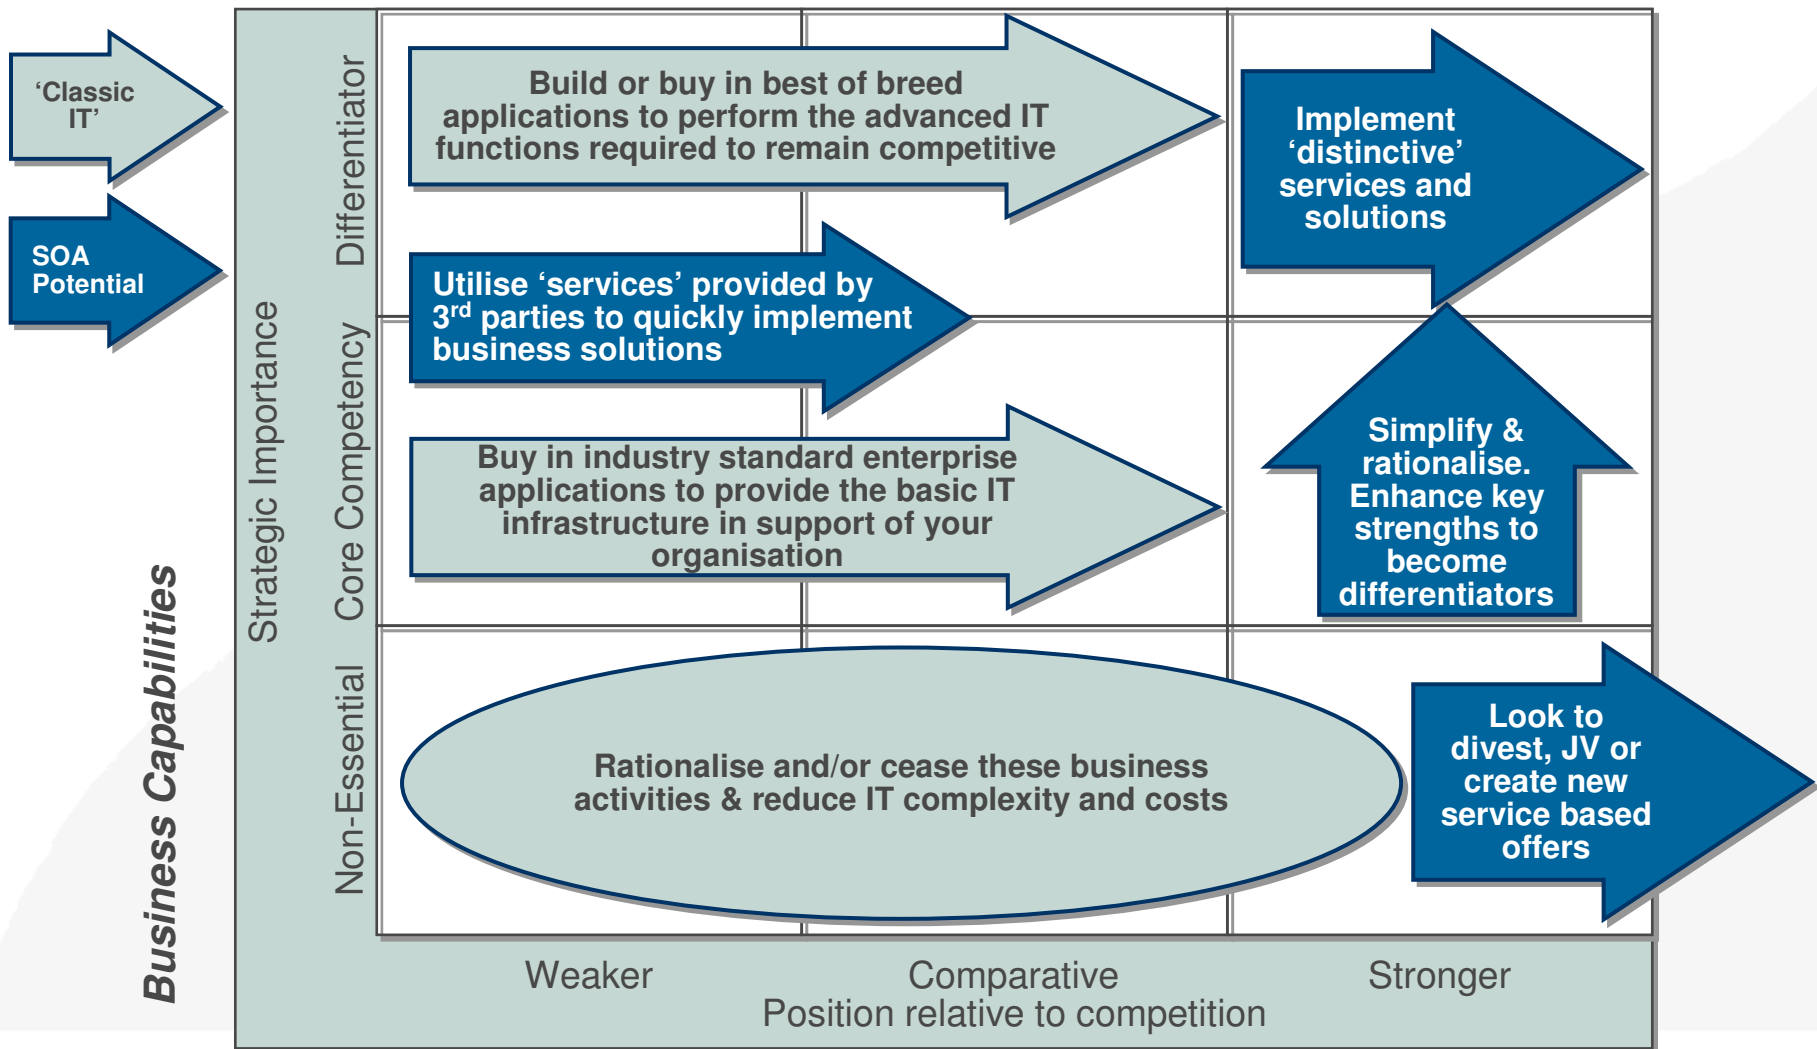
‘Classic IT’

SOA Potential

Business Capabilities

Strategic Importance

Differentiator

Core Competency

Non-Essential

Build or buy in best of breed applications to perform the advanced IT functions required to remain competitive

Implement ‘distinctive’ services and solutions

Utilise ‘services’ provided by 3$^{rd}$ parties to quickly implement business solutions

Buy in industry standard enterprise applications to provide the basic IT infrastructure in support of your organisation

Simplify & rationalise. Enhance key strengths to become differentiators

Rationalise and/or cease these business activities & reduce IT complexity and costs

Look to divest, JV or create new service based offers

Weaker

Comparative

Stronger

Position relative to competition